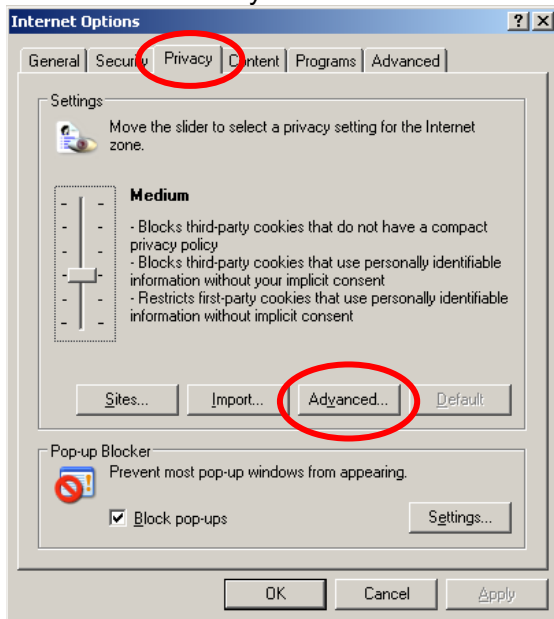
Internet Options

? X

General | Security | Privacy | Content | Programs | Advanced

Settings

Move the slider to select a privacy setting for the Internet zone.

Medium

- Blocks third-party cookies that do not have a compact privacy policy
- Blocks third-party cookies that use personally identifiable information without your implicit consent
- Restricts first-party cookies that use personally identifiable information without implicit consent

Sites... | Import... | Advanced... | Default

Pop-up Blocker

Prevent most pop-up windows from appearing.

Block pop-ups

Settings...

OK | Cancel | Apply